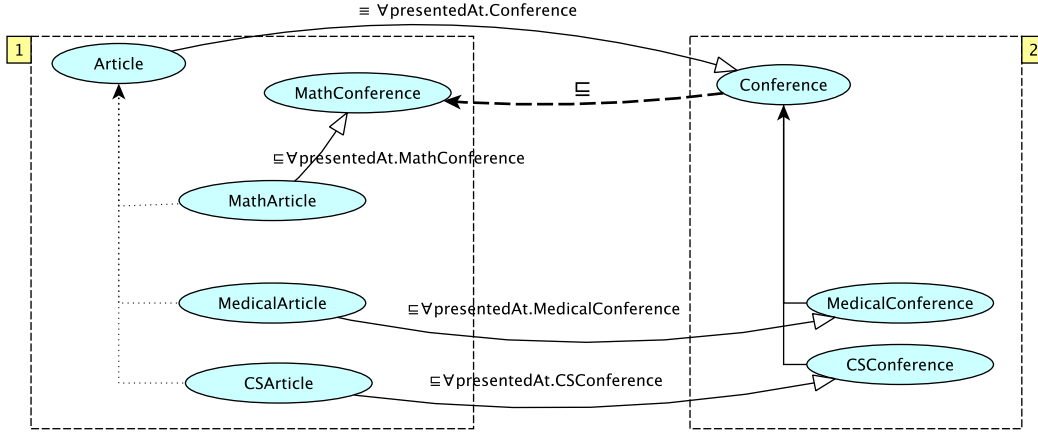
$\equiv \forall$presentedAt.Conference

1

Article

MathConference

$\sqsubseteq$

Conference

2

$\sqsubseteq\forall$presentedAt.MathConference

MathArticle

MedicalArticle

$\sqsubseteq\forall$presentedAt.MedicalConference

MedicalConference

CSArticle

$\sqsubseteq\forall$presentedAt.CSConference

CSConference